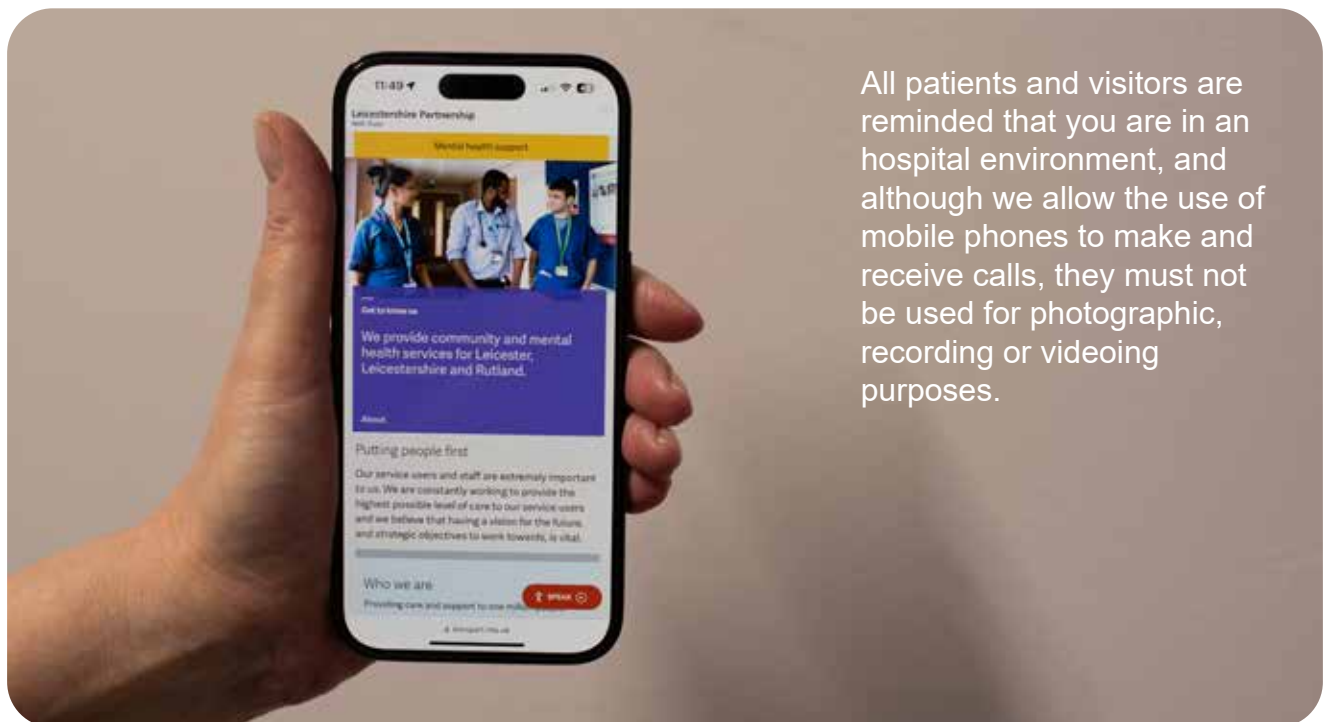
11:49

Leicestershire Partnership
NHS Trust

Mental health support

Get to know us

We provide community and mental health services for Leicester, Leicestershire and Rutland.

About

Putting people first

Our service users and staff are extremely important to us. We are constantly working to provide the highest possible level of care to our service users and we believe that having a vision for the future, and strategic objectives to work towards, is vital.

Who we are

Providing care and support to one mil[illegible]

SPEAK

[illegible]

All patients and visitors are reminded that you are in an hospital environment, and although we allow the use of mobile phones to make and receive calls, they must not be used for photographic, recording or videoing purposes.